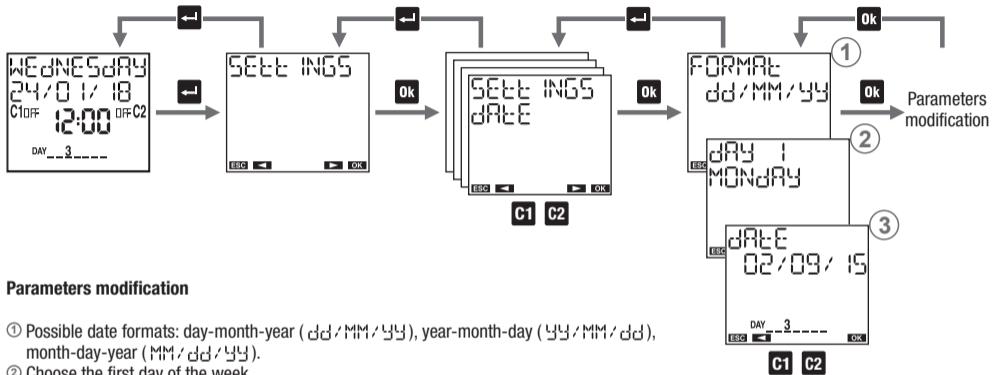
WEdNESdAY
24/01/18
C1OFF 12:00 OFF C2
DAY 3

Ok

SEtt INGS
ESC ◄ ► OK

Ok

SEtt INGS
dAtE
ESC ◄ ► OK

C1 C2

Ok

FORMAt
dd/MM/YY

①

Ok

Parameters modification

dAY 1
MONdAY

②

dAtE
02/09/15
DAY 3
ESC ◄ OK

③

C1 C2

Parameters modification

① Possible date formats: day-month-year (dd/MM/YY), year-month-day (YY/MM/dd), month-day-year (MM/dd/YY).
② Choose the first day of the week.